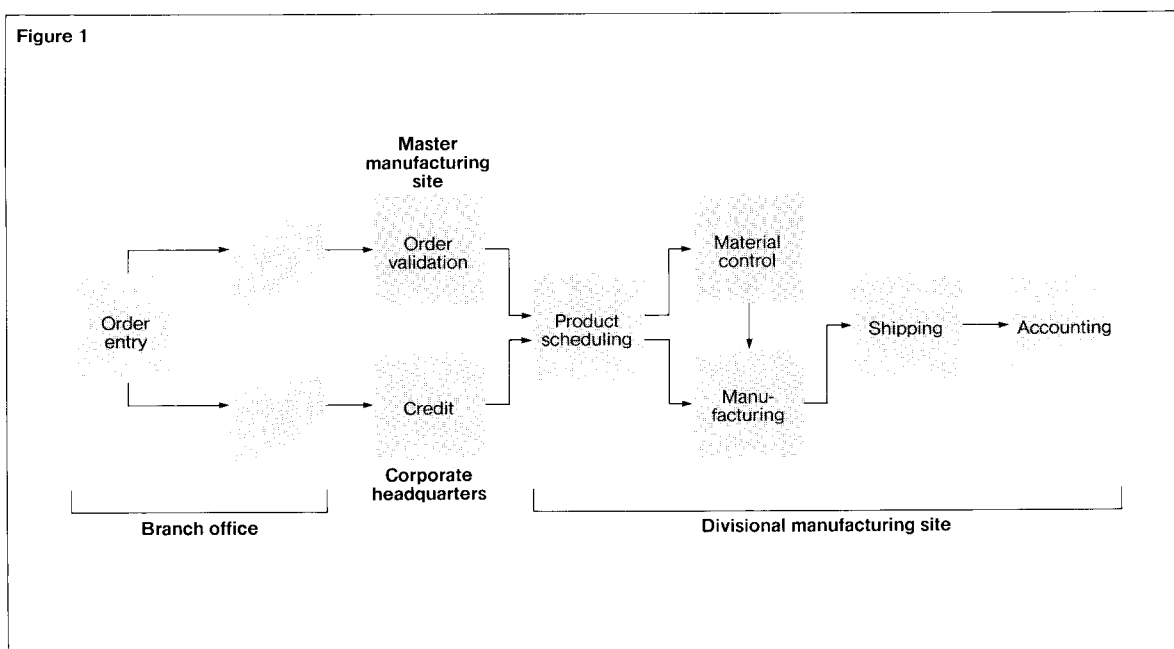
Figure 1

Master manufacturing site

Order entry

Order validation

Credit

Corporate headquarters

Product scheduling

Material control

Manufacturing

Shipping

Accounting

Branch office

Divisional manufacturing site